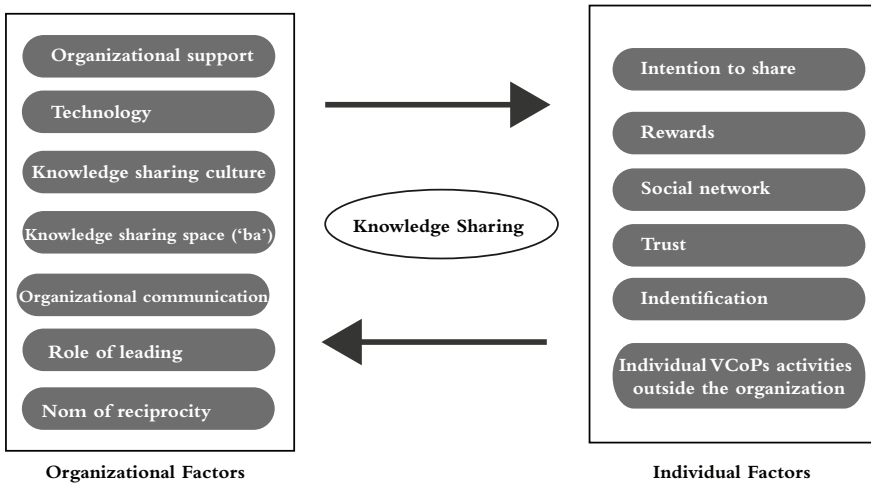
Organizational support

Technology

Knowledge sharing culture

Knowledge sharing space ('ba')

Organizational communication

Role of leading

Nom of reciprocity

Organizational Factors

Knowledge Sharing

Intention to share

Rewards

Social network

Trust

Indentification

Individual VCoPs activities outside the organization

Individual Factors